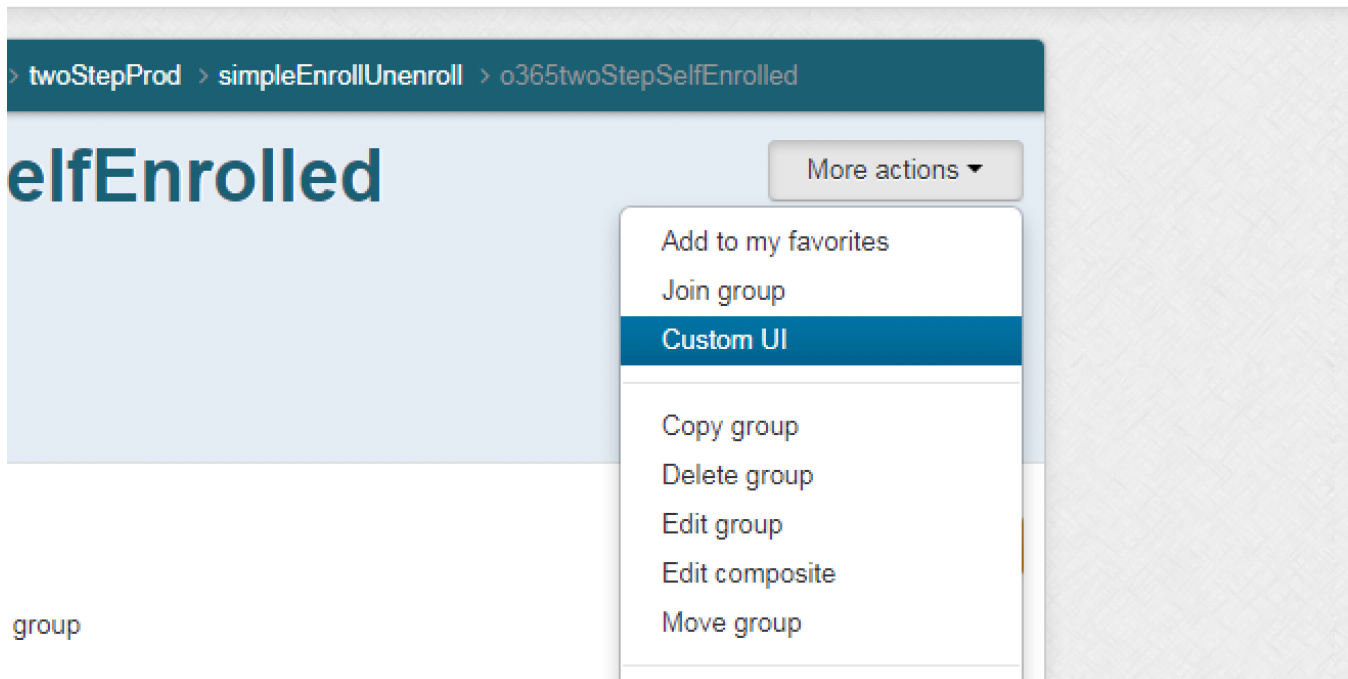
> twoStepProd > simpleEnrollUnenroll > o365twoStepSelfEnrolled

elfEnrolled

More actions

Add to my favorites
Join group
Custom UI

Copy group
Delete group
Edit group
Edit composite
Move group

group